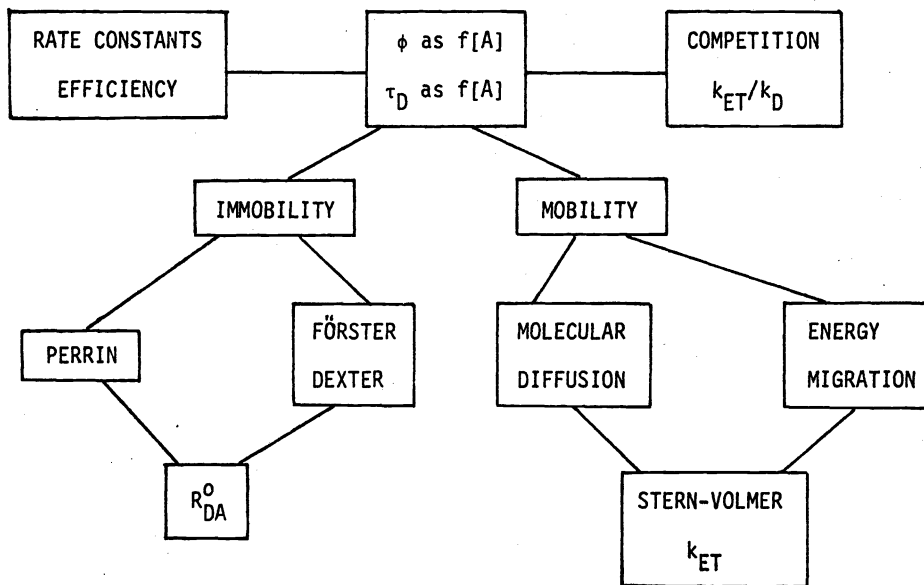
RATE CONSTANTS
EFFICIENCY

$\phi$ as f[A]
$\tau_D$ as f[A]

COMPETITION
$k_{ET}/k_D$

IMMOBILITY

MOBILITY

PERRIN

FÖRSTER
DEXTER

MOLECULAR
DIFFUSION

ENERGY
MIGRATION

$R^o_{DA}$

STERN-VOLMER
$k_{ET}$